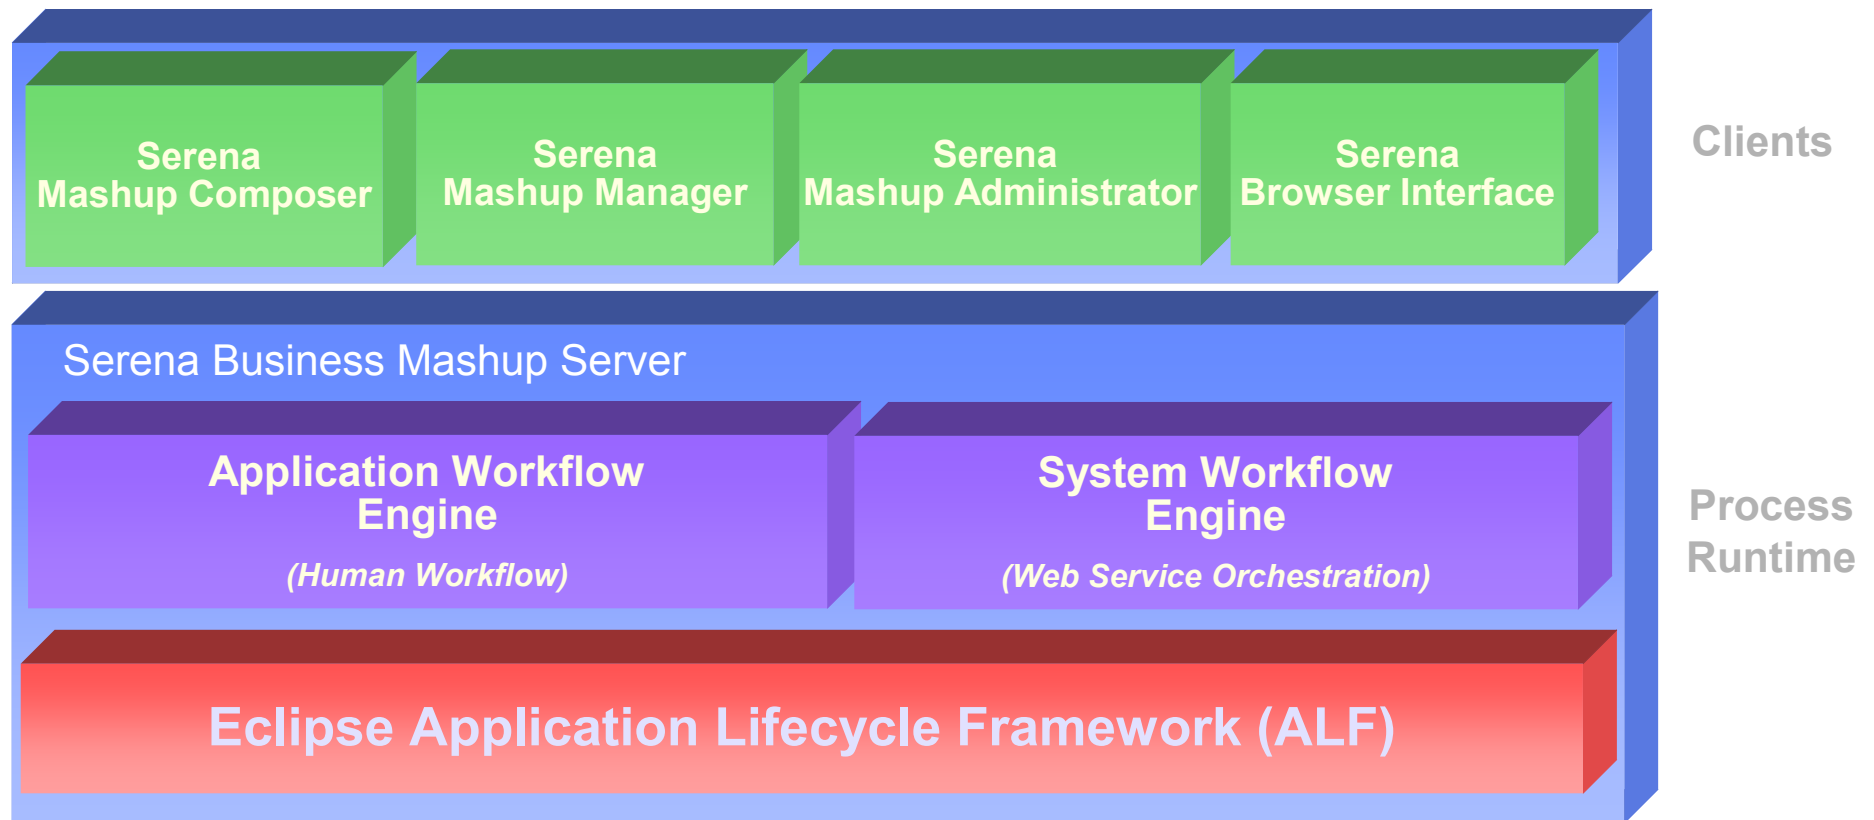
Serena Mashup Composer

Serena Mashup Manager

Serena Mashup Administrator

Serena Browser Interface

Clients

Serena Business Mashup Server

Application Workflow Engine

(Human Workflow)

System Workflow Engine

(Web Service Orchestration)

Process Runtime

Eclipse Application Lifecycle Framework (ALF)